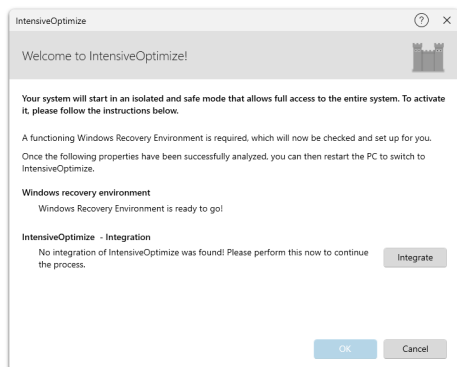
IntensiveOptimize

?

×

Welcome to IntensiveOptimize!

Your system will start in an isolated and safe mode that allows full access to the entire system. To activate it, please follow the instructions below.

A functioning Windows Recovery Environment is required, which will now be checked and set up for you.

Once the following properties have been successfully analyzed, you can then restart the PC to switch to IntensiveOptimize.

Windows recovery environment

Windows Recovery Environment is ready to go!

IntensiveOptimize - Integration

No integration of IntensiveOptimize was found! Please perform this now to continue the process.

Integrate

OK

Cancel